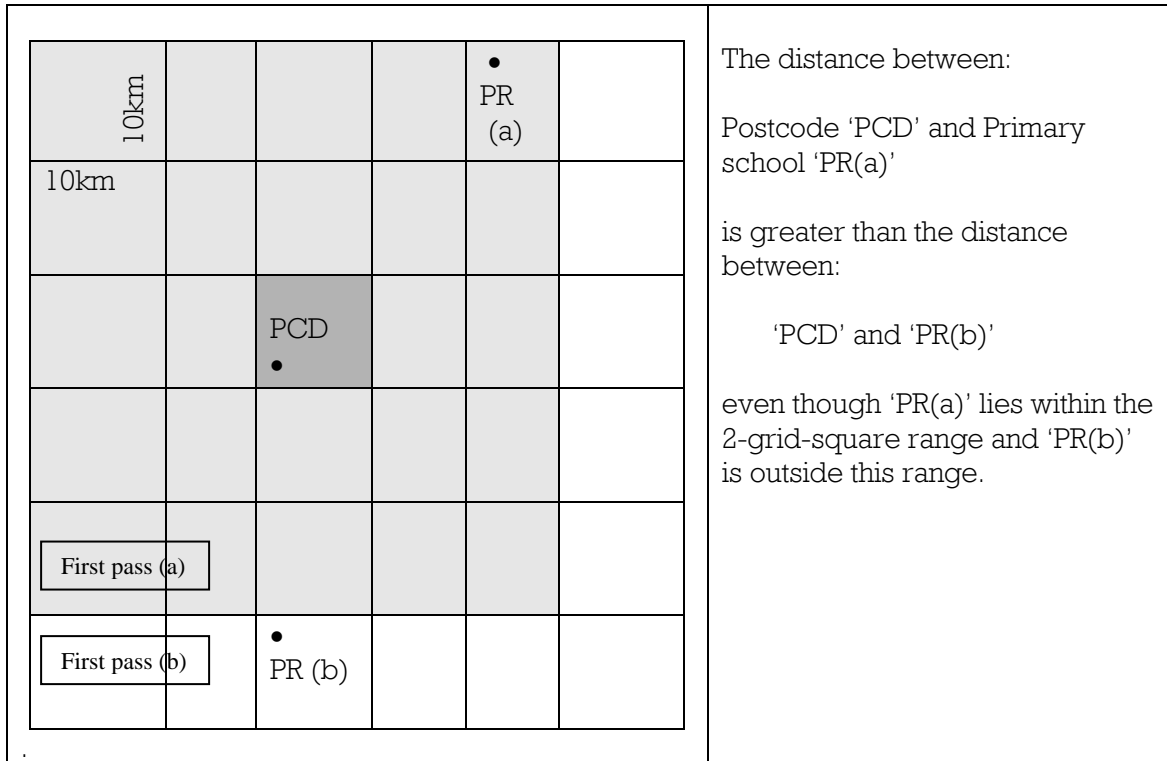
| 10km | | | | PR (a) | |
|---|---|---|---|---|---|
| 10km | | | | | |
| | | PCD | | | |
| | | | | | |
| First pass (a) | | | | | |
| First pass (b) | | PR (b) | | | |

The distance between:

Postcode 'PCD' and Primary school 'PR(a)'

is greater than the distance between:

'PCD' and 'PR(b)'

even though 'PR(a)' lies within the 2-grid-square range and 'PR(b)' is outside this range.